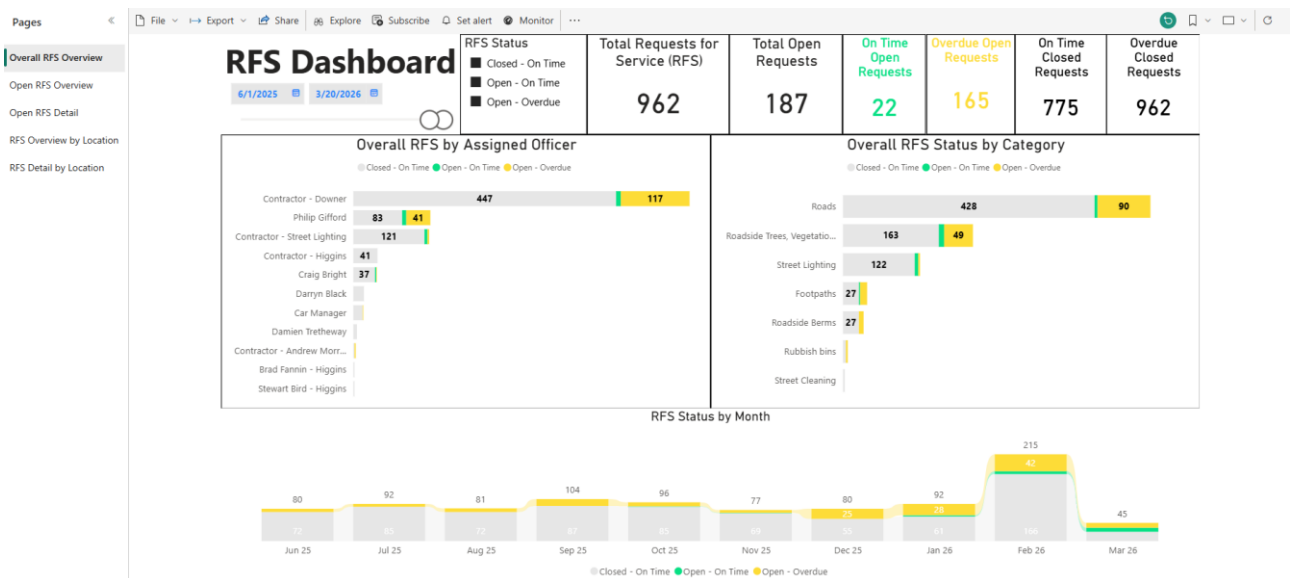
Pages

Overall RFS Overview
Open RFS Overview
Open RFS Detail
RFS Overview by Location
RFS Detail by Location

File Export Share Explore Subscribe Set alert Monitor ···

RFS Dashboard

6/1/2025 3/20/2026

RFS Status
Closed - On Time
Open - On Time
Open - Overdue

| Total Requests for Service (RFS) | Total Open Requests | On Time Open Requests | Overdue Open Requests | On Time Closed Requests | Overdue Closed Requests |
|---|---|---|---|---|---|
| 962 | 187 | 22 | 165 | 775 | 962 |

Overall RFS by Assigned Officer
Closed - On Time Open - On Time Open - Overdue

Contractor - Downer 447 117
Philip Gifford 83 41
Contractor - Street Lighting 121
Contractor - Higgins 41
Craig Bright 37
Darryn Black
Car Manager
Damien Tretheway
Contractor - Andrew Morr...
Brad Fannin - Higgins
Stewart Bird - Higgins

Overall RFS Status by Category
Closed - On Time Open - On Time Open - Overdue

Roads 428 90
Roadside Trees, Vegetatio... 163 49
Street Lighting 122
Footpaths 27
Roadside Berms 27
Rubbish bins
Street Cleaning

RFS Status by Month

80 92 81 104 96 77 80 92 215 45
72 85 72 87 83 69 55 25 63 21 166 42

Jun 25 Jul 25 Aug 25 Sep 25 Oct 25 Nov 25 Dec 25 Jan 26 Feb 26 Mar 26

Closed - On Time Open - On Time Open - Overdue